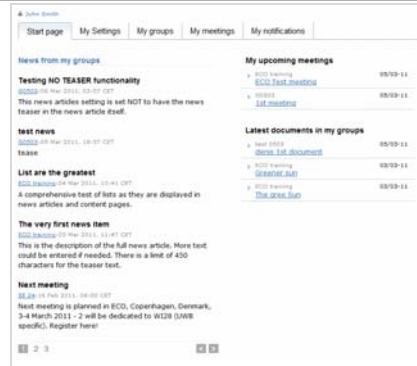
John Smith

Start page | My Settings | My groups | My meetings | My notifications

News from my groups

Testing NO TEASER functionality
ISO503 06 Mar 2011, 03:57 CET
This news articles setting is set NOT to have the news teaser in the news article itself.

test news
ISO503 05 Mar 2011, 16:37 CET
tease

List are the greatest
ECO training 04 Mar 2011, 10:41 CET
A comprehensive test of lists as they are displayed in news articles and content pages.

The very first news item
ECO training 03 Mar 2011, 11:47 CET
This is the description of the full news article. More text could be entered if needed. There is a limit of 450 characters for the teaser text.

Next meeting
SE 24 16 Feb 2011, 06:00 CET
Next meeting is planned in ECO, Copenhagen, Denmark, 3-4 March 2011 - 2 will be dedicated to WI28 (UWB specific). Register here!

1 2 3

My upcoming meetings

ECO training
ECO Test meeting 05/03-11

ISO503
1st meeting 05/03-11

Latest documents in my groups

test 0503
denis 1st document 05/03-11

ECO training
Greener sun 05/03-11

ECO training
The gree Sun 05/03-11